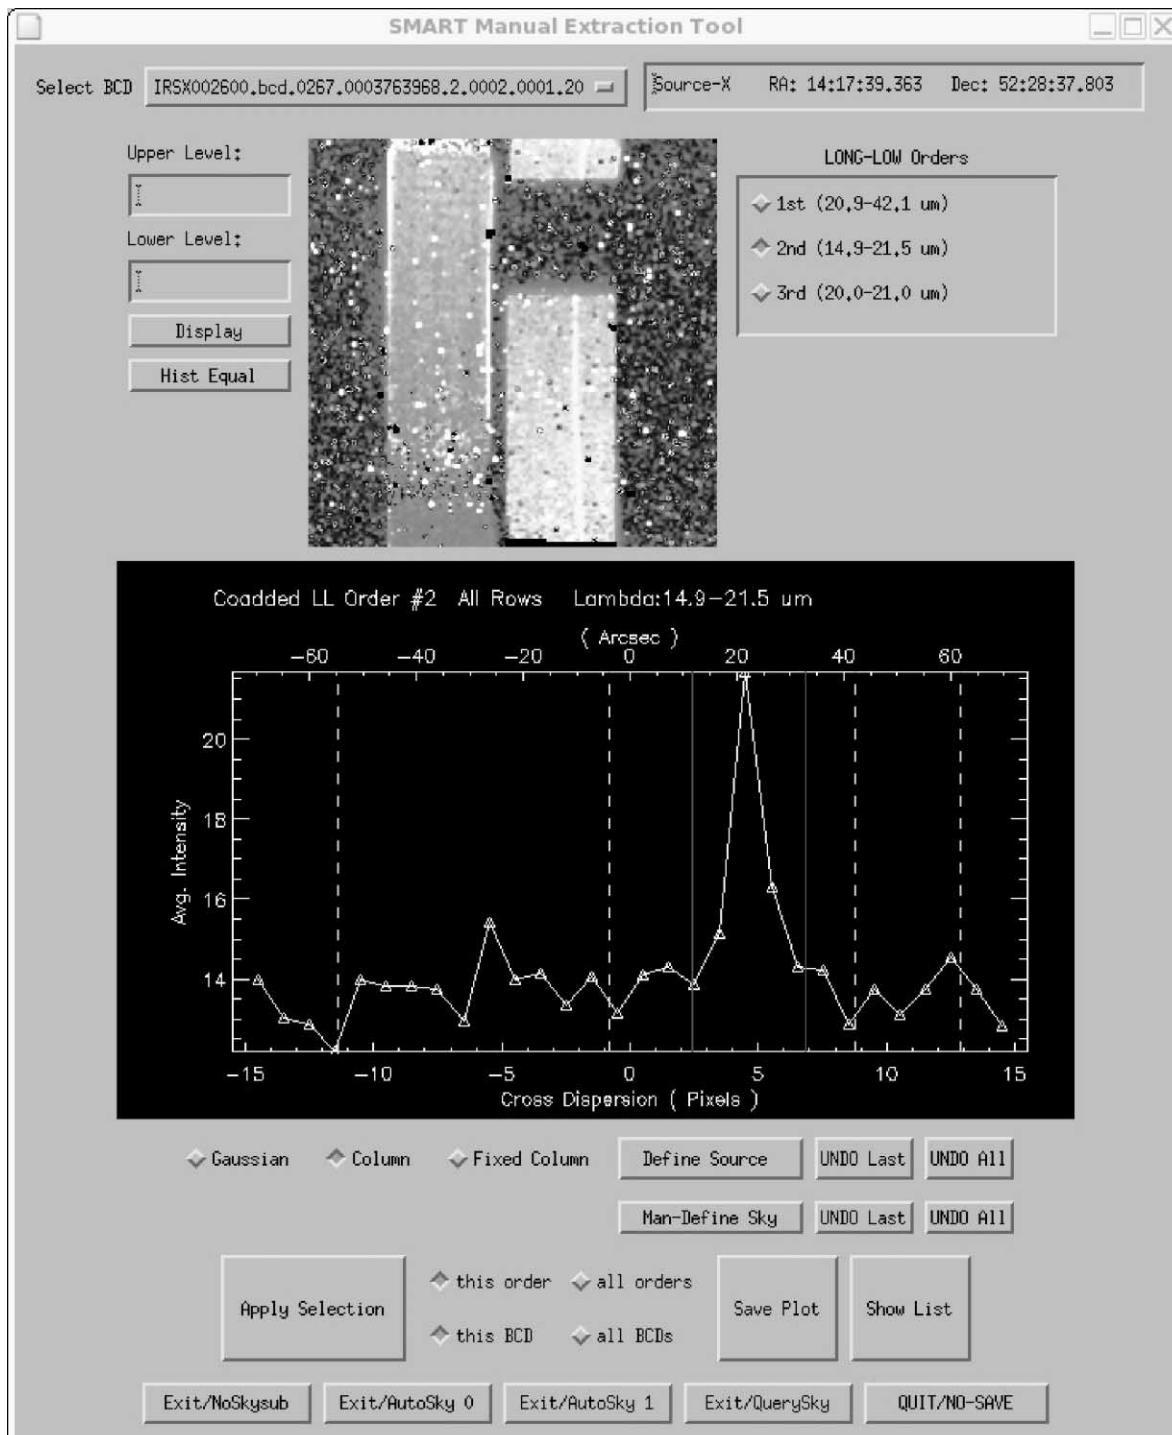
SMART Manual Extraction Tool

Select BCD IRSX002600.bcd.0267.0003763968.2.0002.0001.20

Source-X RA: 14:17:39.363 Dec: 52:28:37.803

Upper Level:

Lower Level:

Display

Hist Equal

LONG-LOW Orders

1st (20.9-42.1 um)

2nd (14.9-21.5 um)

3rd (20.0-21.0 um)

Coadded LL Order #2 All Rows Lambda:14.9–21.5 um

( Arcsec )

−60 −40 −20 0 20 40 60

20

18

16

14

Avg. Intensity

−15 −10 −5 0 5 10 15

Cross Dispersion ( Pixels )

Gaussian Column Fixed Column Define Source UNDO Last UNDO All

Man-Define Sky UNDO Last UNDO All

Apply Selection

this order all orders

this BCD all BCDs

Save Plot

Show List

Exit/NoSkysub Exit/AutoSky 0 Exit/AutoSky 1 Exit/QuerySky QUIT/NO-SAVE